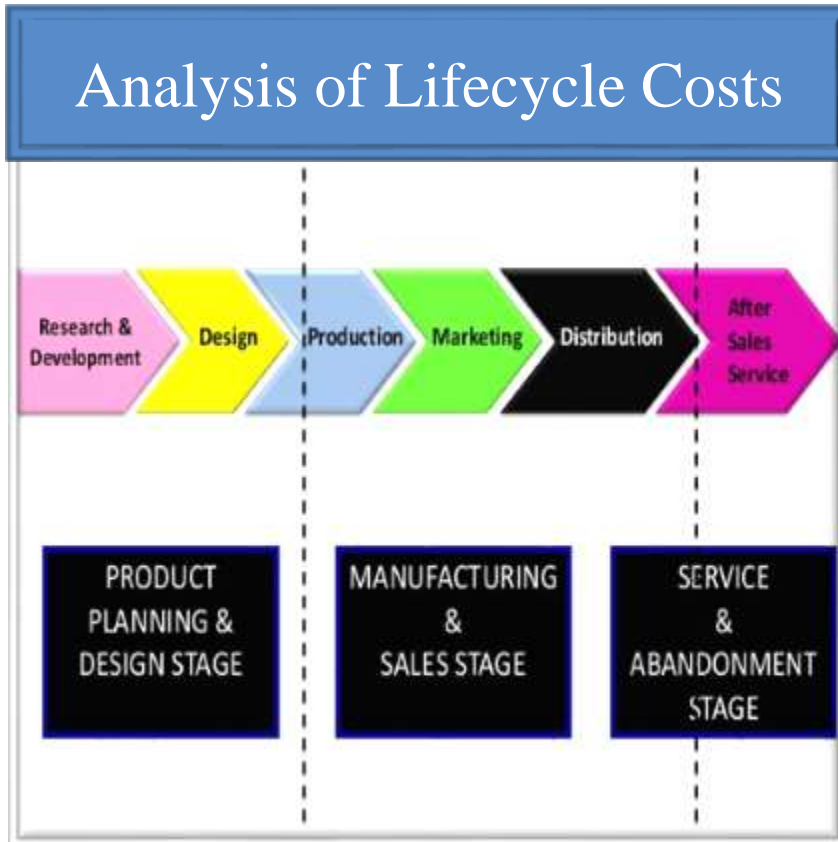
Analysis of Lifecycle Costs

Research & Development

Design

Production

Marketing

Distribution

After Sales Service

PRODUCT PLANNING & DESIGN STAGE

MANUFACTURING & SALES STAGE

SERVICE & ABANDONMENT STAGE